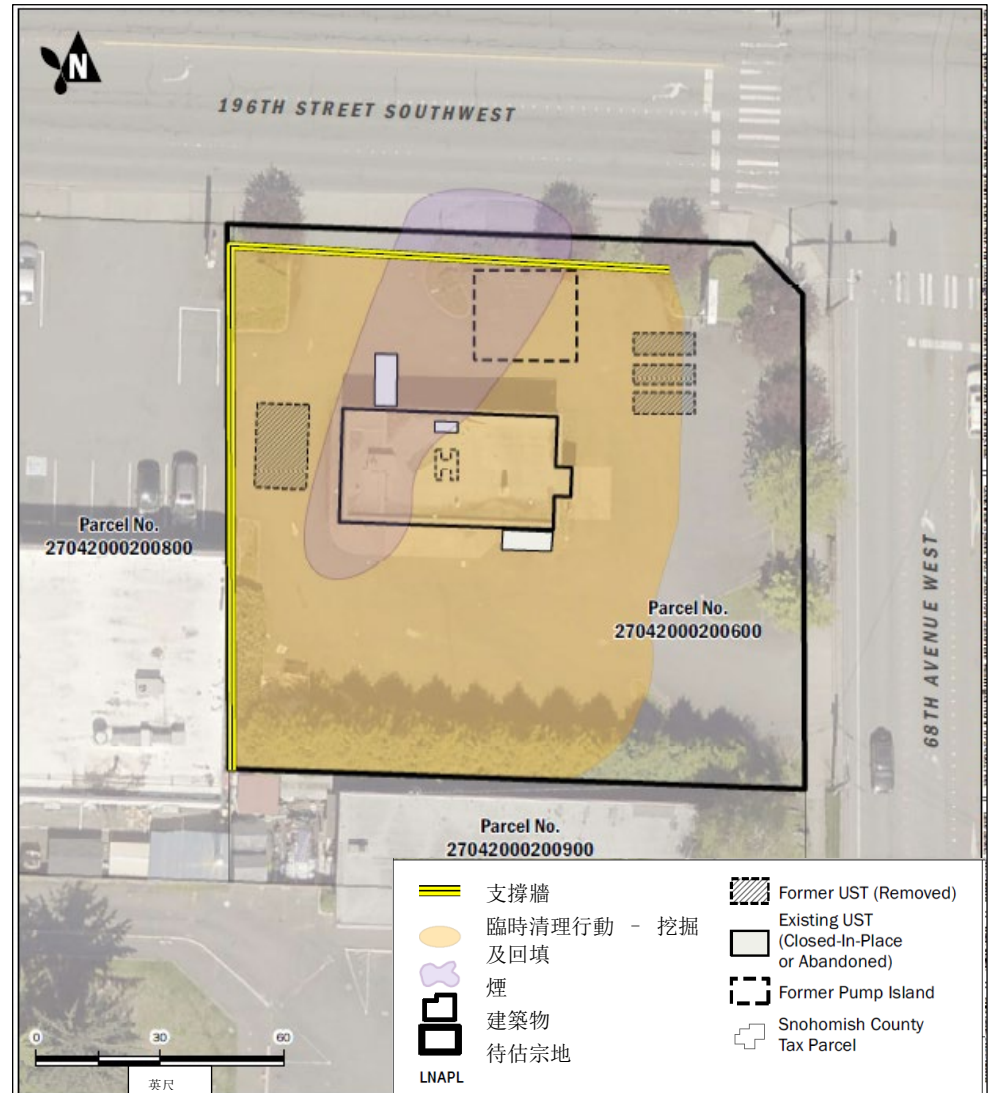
N

196TH STREET SOUTHWEST

Parcel No.
27042000200800

Parcel No.
27042000200600

68TH AVENUE WEST

Parcel No.
27042000200900

支撐牆
臨時清理行動 – 挖掘及回填
煙
建築物
待估宗地
LNAPL

Former UST (Removed)
Existing UST (Closed-In-Place or Abandoned)
Former Pump Island
Snohomish County Tax Parcel

0 30 60
英尺